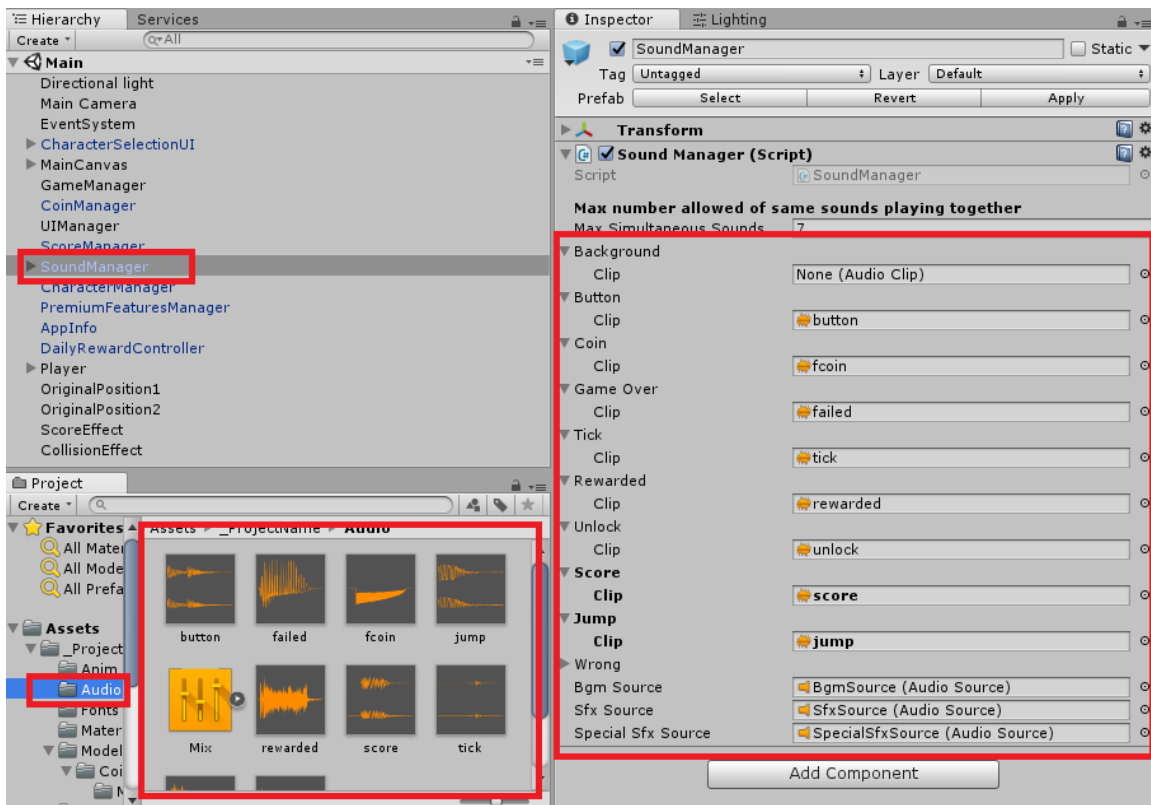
Hierarchy Services
Create ▾ Q▾All
Main
Directional light
Main Camera
EventSystem
CharacterSelectionUI
MainCanvas
GameManager
CoinManager
UIManager
ScoreManager
SoundManager
CharacterManager
PremiumFeaturesManager
AppInfo
DailyRewardController
Player
OriginalPosition1
OriginalPosition2
ScoreEffect
CollisionEffect

Project
Create ▾
Favorites
All Mater
All Mode
All Prefa
Assets
_Project
Anim
Audio
Fonts
Mater
Model
Coi
Assets ▸ _ProjectName ▸ Audio
button failed fcoin jump
Mix rewarded score tick

Inspector Lighting
SoundManager Static
Tag Untagged Layer Default
Prefab Select Revert Apply
Transform
Sound Manager (Script)
Script SoundManager
Max number allowed of same sounds playing together
Max Simultaneous Sounds 7
Background
Clip None (Audio Clip)
Button
Clip button
Coin
Clip fcoin
Game Over
Clip failed
Tick
Clip tick
Rewarded
Clip rewarded
Unlock
Clip unlock
Score
Clip score
Jump
Clip jump
Wrong
Bgm Source BgmSource (Audio Source)
Sfx Source SfxSource (Audio Source)
Special Sfx Source SpecialSfxSource (Audio Source)
Add Component